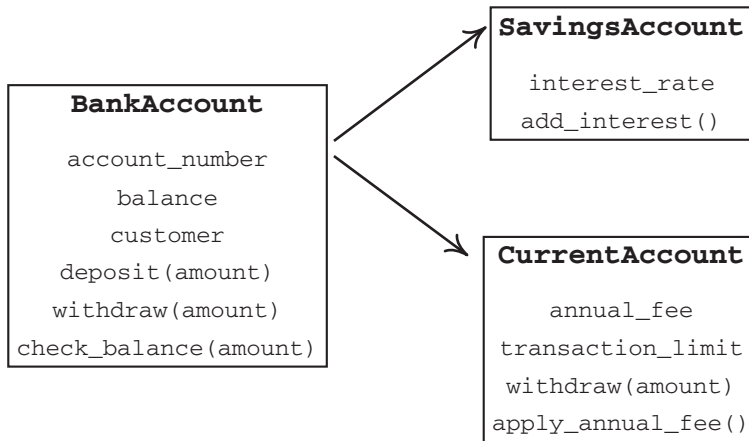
BankAccount
account_number
balance
customer
deposit(amount)
withdraw(amount)
check_balance(amount)

SavingsAccount
interest_rate
add_interest()

CurrentAccount
annual_fee
transaction_limit
withdraw(amount)
apply_annual_fee()